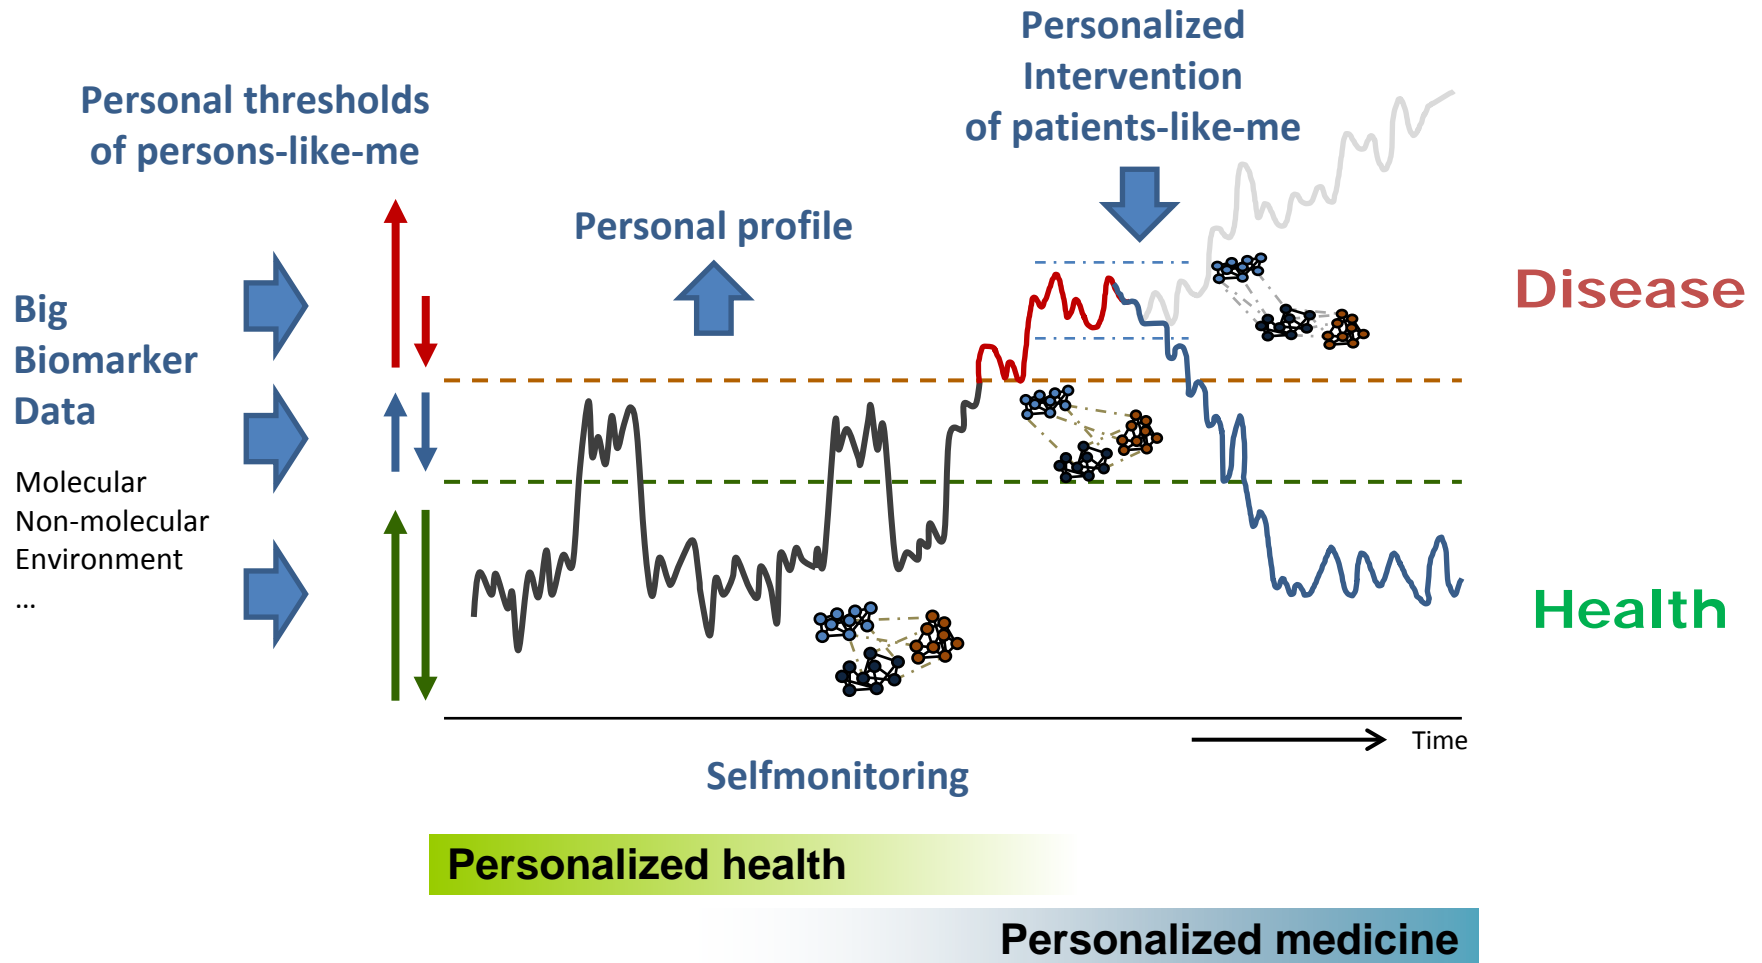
Personal thresholds of persons-like-me

Personalized Intervention of patients-like-me

Personal profile

Big Biomarker Data

Molecular
Non-molecular
Environment
...

Disease

Health

Time

Selfmonitoring

Personalized health

Personalized medicine